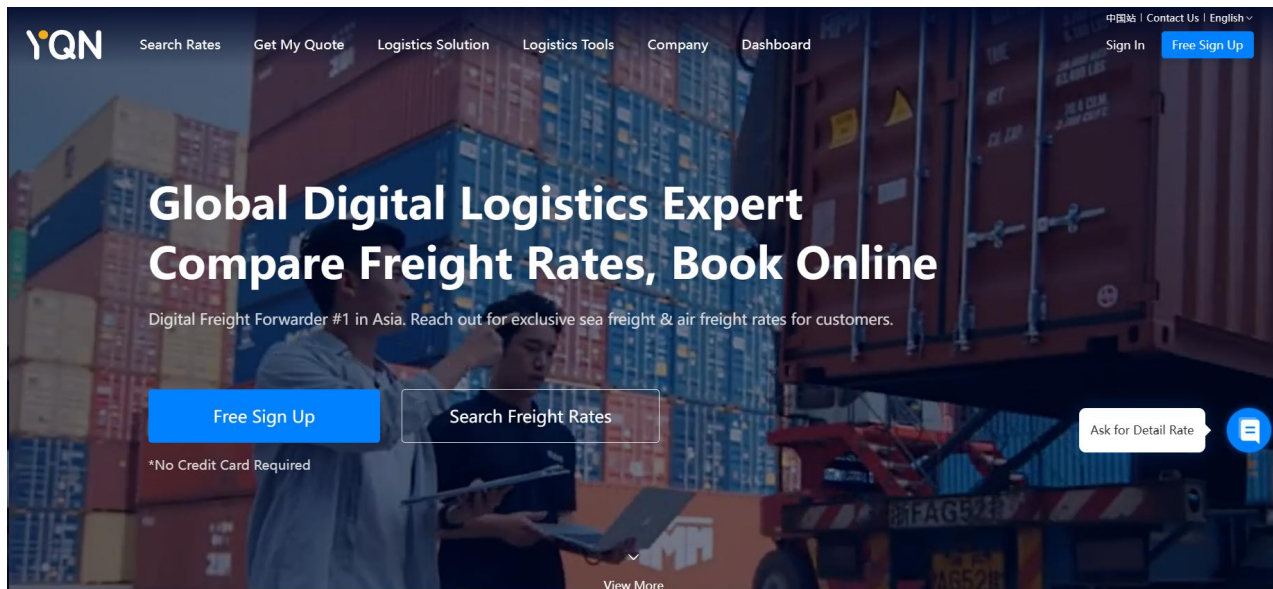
中国站 | Contact Us | English

YQN Search Rates Get My Quote Logistics Solution Logistics Tools Company Dashboard Sign In Free Sign Up

Global Digital Logistics Expert
Compare Freight Rates, Book Online

Digital Freight Forwarder #1 in Asia. Reach out for exclusive sea freight & air freight rates for customers.

Free Sign Up

Search Freight Rates

*No Credit Card Required

Ask for Detail Rate

View More